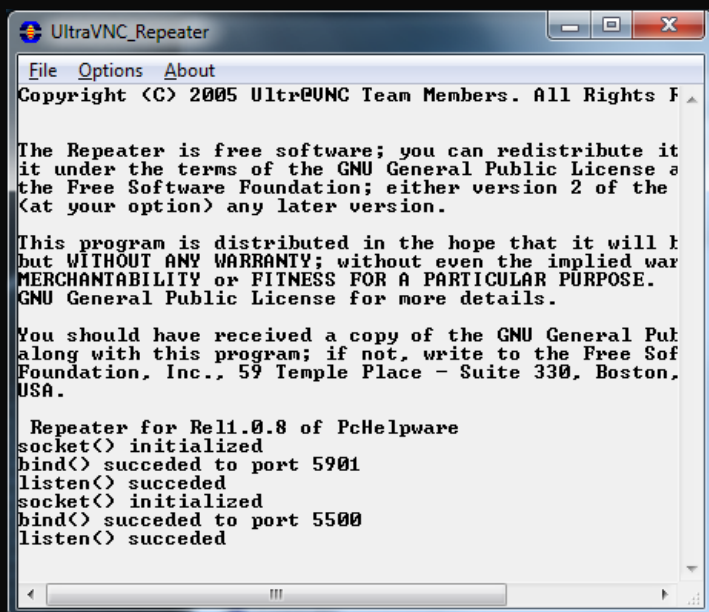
UltraVNC_Repeater

File Options About

Copyright (C) 2005 Ultr@VNC Team Members. All Rights R

The Repeater is free software; you can redistribute it
it under the terms of the GNU General Public License a
the Free Software Foundation; either version 2 of the
(at your option) any later version.

This program is distributed in the hope that it will b
but WITHOUT ANY WARRANTY; without even the implied war
MERCHANTABILITY or FITNESS FOR A PARTICULAR PURPOSE.
GNU General Public License for more details.

You should have received a copy of the GNU General Pub
along with this program; if not, write to the Free Sof
Foundation, Inc., 59 Temple Place - Suite 330, Boston,
USA.

Repeater for Rel1.0.8 of PcHelpware
socket() initialized
bind() succeded to port 5901
listen() succeded
socket() initialized
bind() succeded to port 5500
listen() succeded